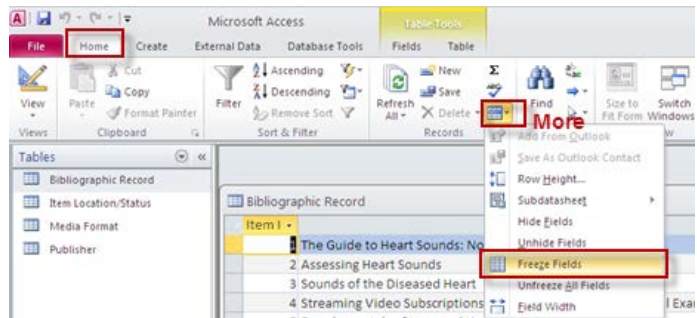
Microsoft Access

Table Tools

File Home Create External Data Database Tools Fields Table

View Paste Cut Copy Format Painter Filter Ascending Descending Remove Sort Refresh All New Save Delete More Find Size to Fit Form Switch Windows

Views Clipboard Sort & Filter Records

Add From Outlook
Save As Outlook Contact
Row Height...
Subdatasheet
Hide Fields
Unhide Fields
Freeze Fields
Unfreeze All Fields
Field Width

Tables

Bibliographic Record
Item Location/Status
Media Format
Publisher

Bibliographic Record

| Item I |  |
|---|---|
| 1 | The Guide to Heart Sounds: No |
| 2 | Assessing Heart Sounds |
| 3 | Sounds of the Diseased Heart |
| 4 | Streaming Video Subscriptions |